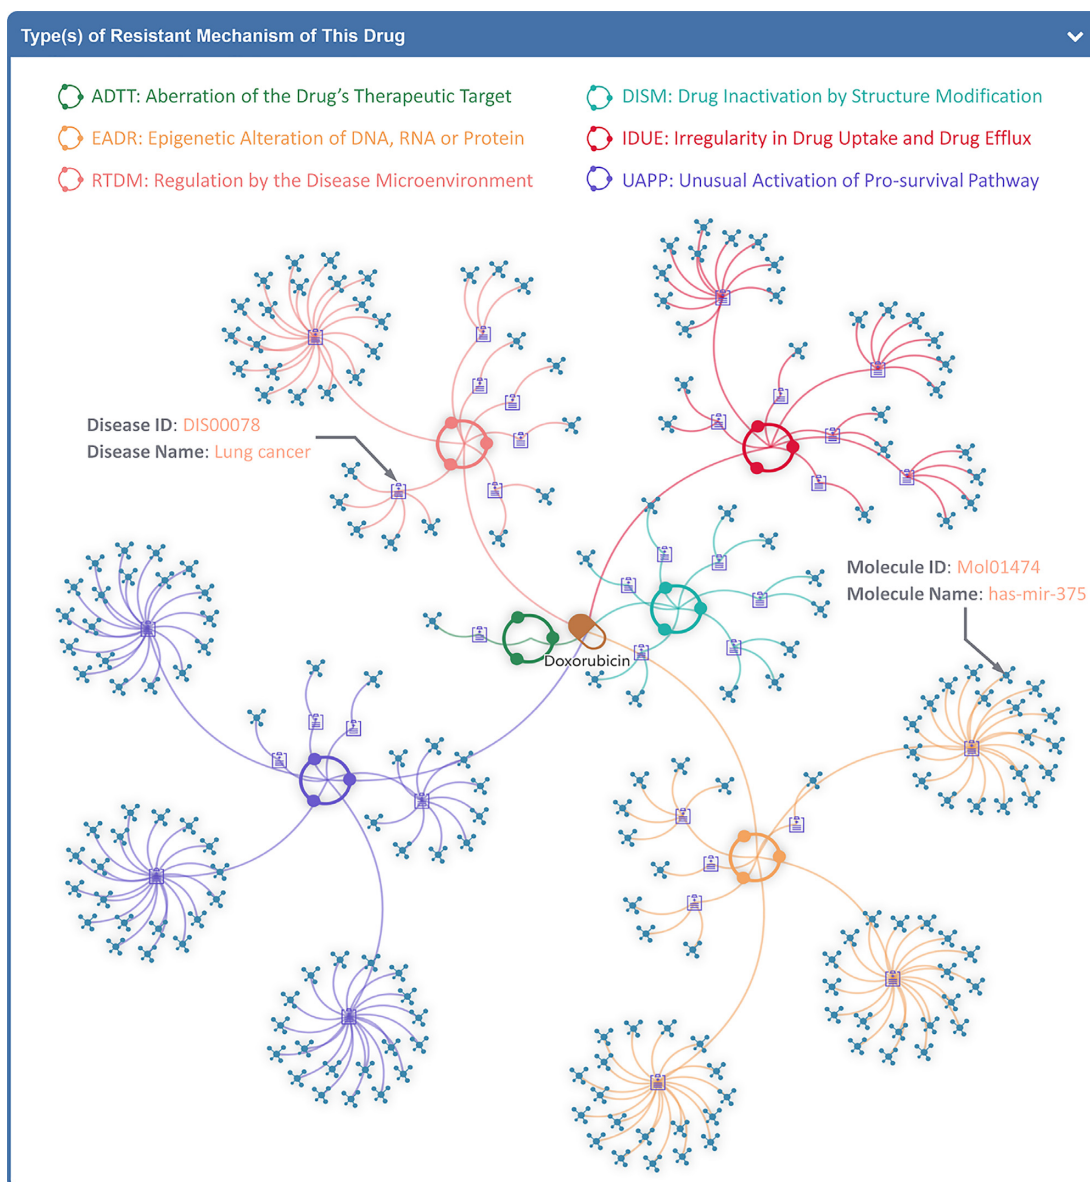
Type(s) of Resistant Mechanism of This Drug

ADTT: Aberration of the Drug's Therapeutic Target

DISM: Drug Inactivation by Structure Modification

EADR: Epigenetic Alteration of DNA, RNA or Protein

IDUE: Irregularity in Drug Uptake and Drug Efflux

RTDM: Regulation by the Disease Microenvironment

UAPP: Unusual Activation of Pro-survival Pathway

Disease ID: DIS00078
Disease Name: Lung cancer

Molecule ID: Mol01474
Molecule Name: has-mir-375

Doxorubicin